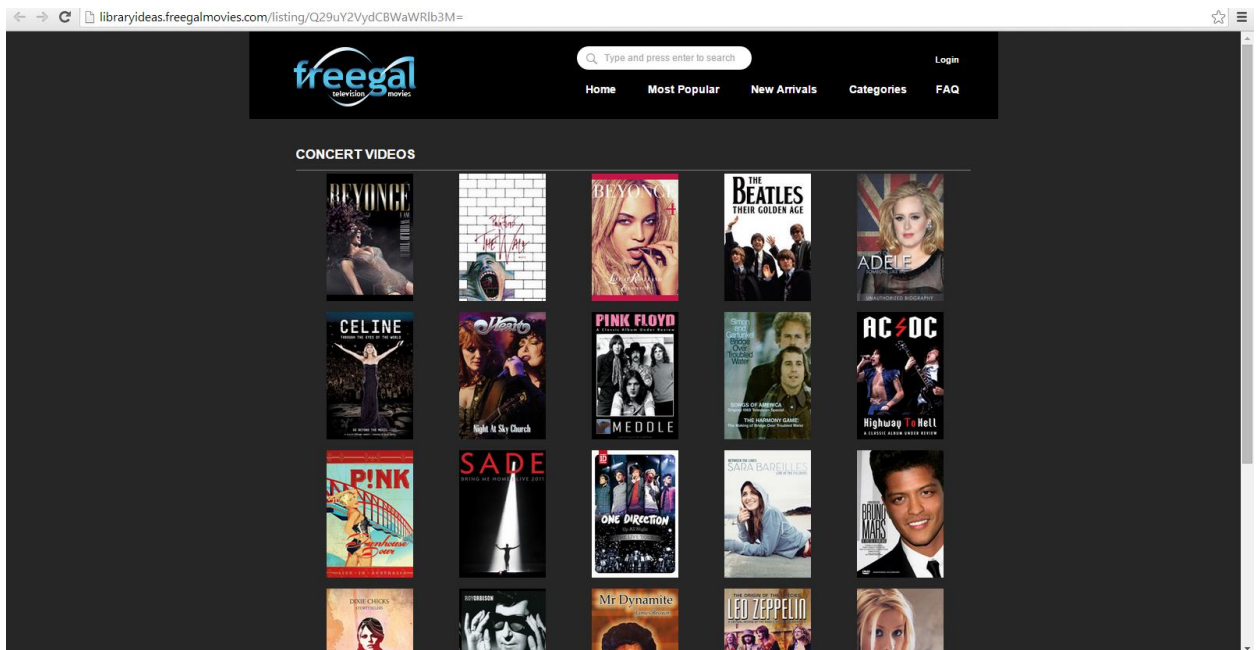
libraryideas.freegalmovies.com/listing/Q29uY2VydCBWaWRlb3M=

freegal television movies

Type and press enter to search

Login

Home Most Popular New Arrivals Categories FAQ

CONCERT VIDEOS

BEYONCE

BEYONCE

THE BEATLES THEIR GOLDEN AGE

ADELE

UNAUTHORIZED BIOGRAPHY

CELINE

Heart

Night At Sky Church

PINK FLOYD

MEDDLE

Simon and Garfunkel Bridge Over Troubled Water

SONGS OF AMERICA

THE HARMONY GAME

AC/DC

Highway To Hell

P!NK

SADE

BRING ME HOME LIVE 2011

ONE DIRECTION

SARA BAREILLES

BRUNO MARS

DIXIE CHICKS

ROY ORBISON

Mr Dynamite

LED ZEPPELIN